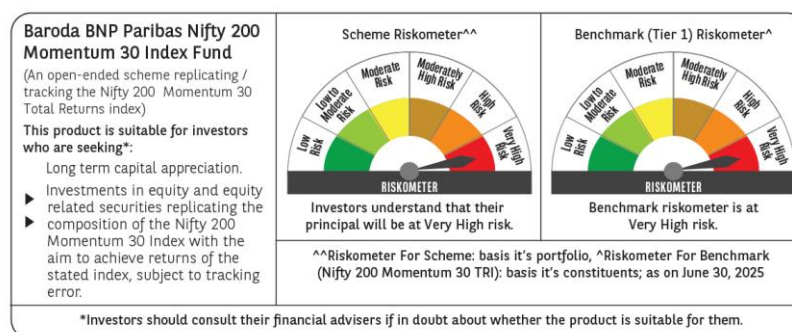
Baroda BNP Paribas Nifty 200 Momentum 30 Index Fund

(An open-ended scheme replicating / tracking the Nifty 200 Momentum 30 Total Returns index)

This product is suitable for investors who are seeking*:

Long term capital appreciation.

▶ Investments in equity and equity related securities replicating the
▶ composition of the Nifty 200 Momentum 30 Index with the aim to achieve returns of the stated index, subject to tracking error.

Scheme Riskometer^^

Low Risk
Low to Moderate Risk
Moderate Risk
Moderately High Risk
High Risk
Very High Risk

RISKOMETER

Investors understand that their principal will be at Very High risk.

Benchmark (Tier 1) Riskometer^

Low Risk
Low to Moderate Risk
Moderate Risk
Moderately High Risk
High Risk
Very High Risk

RISKOMETER

Benchmark riskometer is at Very High risk.

^^Riskometer For Scheme: basis it's portfolio, ^Riskometer For Benchmark (Nifty 200 Momentum 30 TRI): basis it's constituents; as on June 30, 2025

*Investors should consult their financial advisers if in doubt about whether the product is suitable for them.